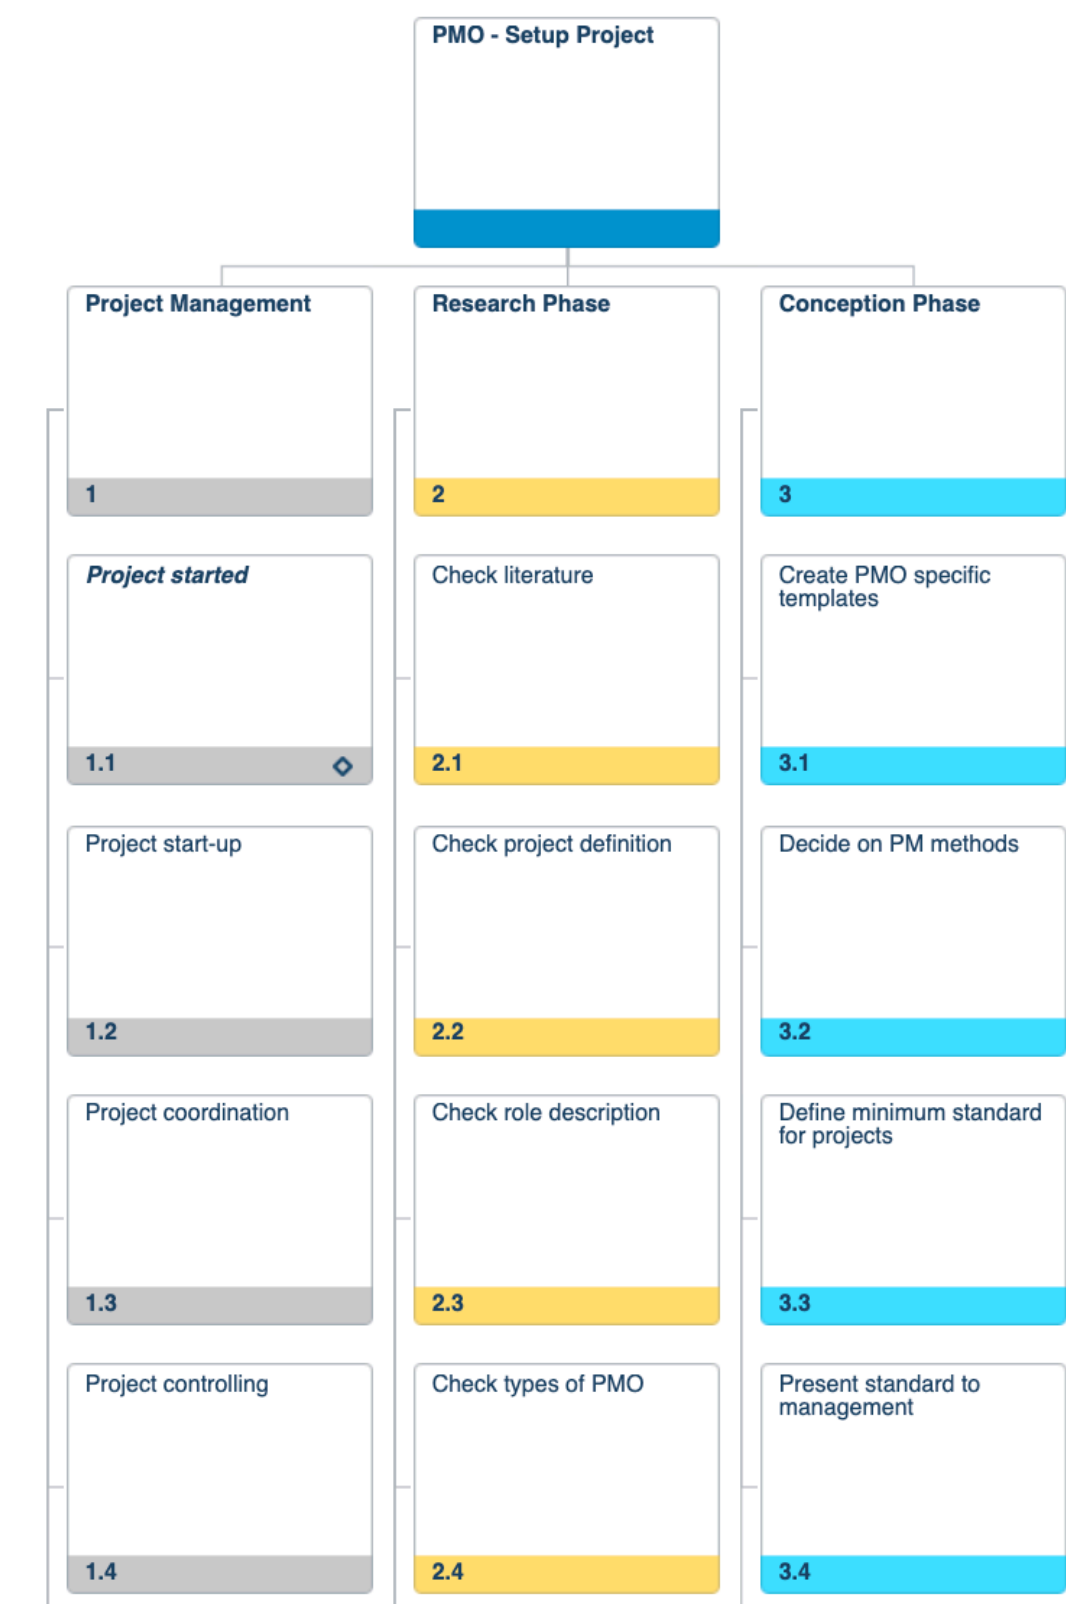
PMO - Setup Project

Project Management

1

Project started

1.1

Project start-up

1.2

Project coordination

1.3

Project controlling

1.4

Research Phase

2

Check literature

2.1

Check project definition

2.2

Check role description

2.3

Check types of PMO

2.4

Conception Phase

3

Create PMO specific templates

3.1

Decide on PM methods

3.2

Define minimum standard for projects

3.3

Present standard to management

3.4